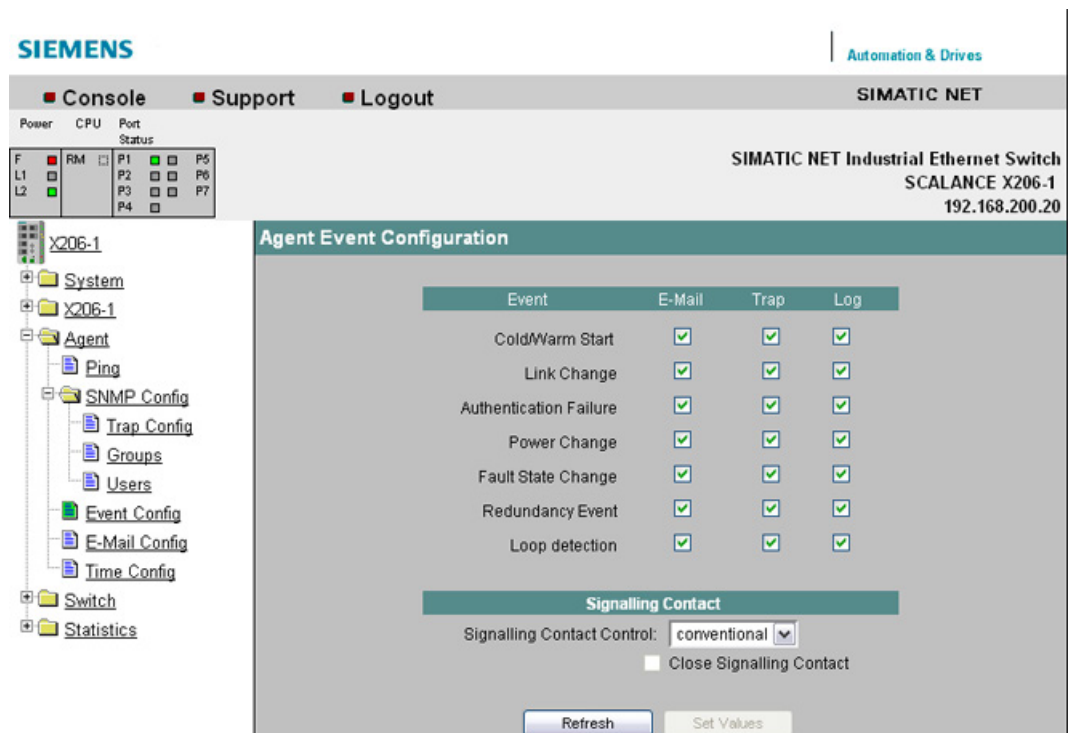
SIEMENS

Automation & Drives

Console Support Logout

SIMATIC NET

Power CPU Port Status

F L1 L2 RM P1 P2 P3 P4 P5 P6 P7

SIMATIC NET Industrial Ethernet Switch
SCALANCE X206-1
192.168.200.20

X206-1
System
X206-1
Agent
Ping
SNMP Config
Trap Config
Groups
Users
Event Config
E-Mail Config
Time Config
Switch
Statistics

Agent Event Configuration

| Event | E-Mail | Trap | Log |
|---|---|---|---|
| Cold/Warm Start | ☑ | ☑ | ☑ |
| Link Change | ☑ | ☑ | ☑ |
| Authentication Failure | ☑ | ☑ | ☑ |
| Power Change | ☑ | ☑ | ☑ |
| Fault State Change | ☑ | ☑ | ☑ |
| Redundancy Event | ☑ | ☑ | ☑ |
| Loop detection | ☑ | ☑ | ☑ |

Signalling Contact

Signalling Contact Control: conventional

Close Signalling Contact

Refresh Set Values